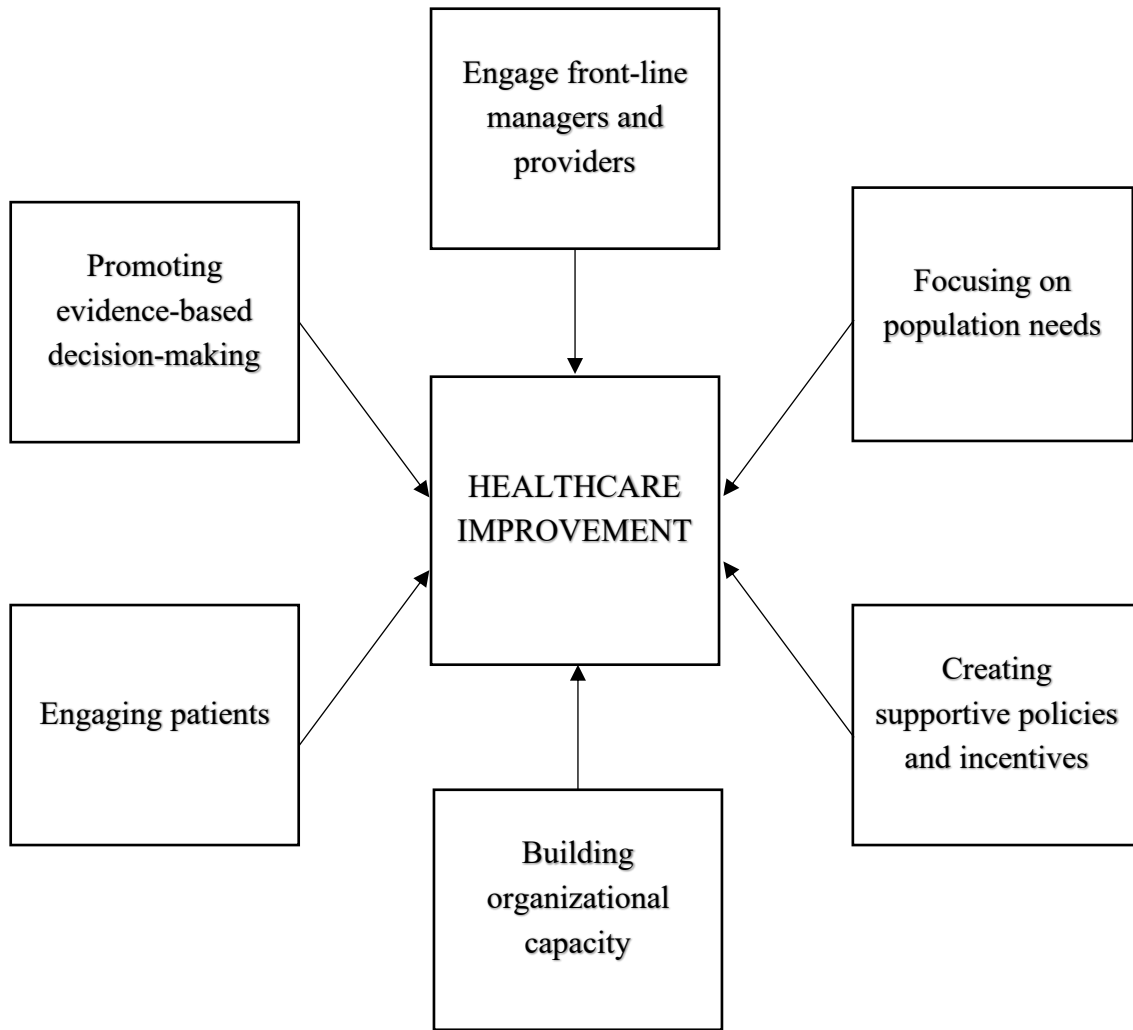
Engage front-line managers and providers

Promoting evidence-based decision-making

Focusing on population needs

HEALTHCARE IMPROVEMENT

Engaging patients

Creating supportive policies and incentives

Building organizational capacity